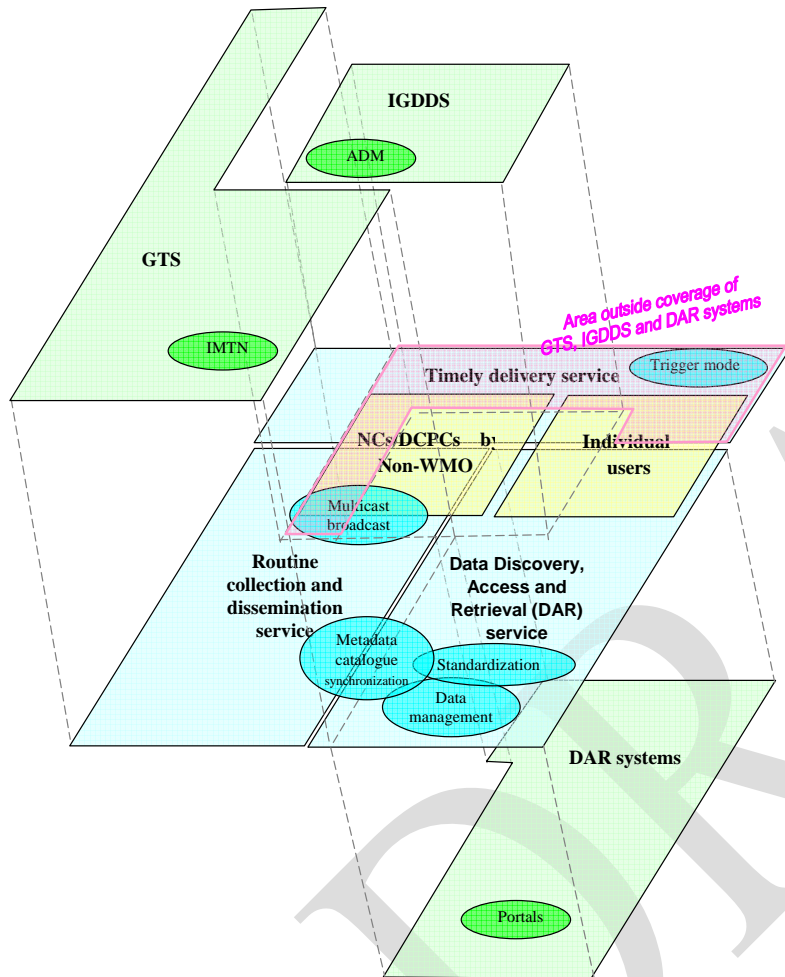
IGDDS

ADM

GTS

IMTN

Area outside coverage of GTS, IGDDS and DAR systems

Trigger mode

Timely delivery service

NCs/DCPCs by Non-WMO

Individual users

Multicast broadcast

Routine collection and dissemination service

Data Discovery, Access and Retrieval (DAR) service

Metadata catalogue synchronization

Standardization

Data management

DAR systems

Portals